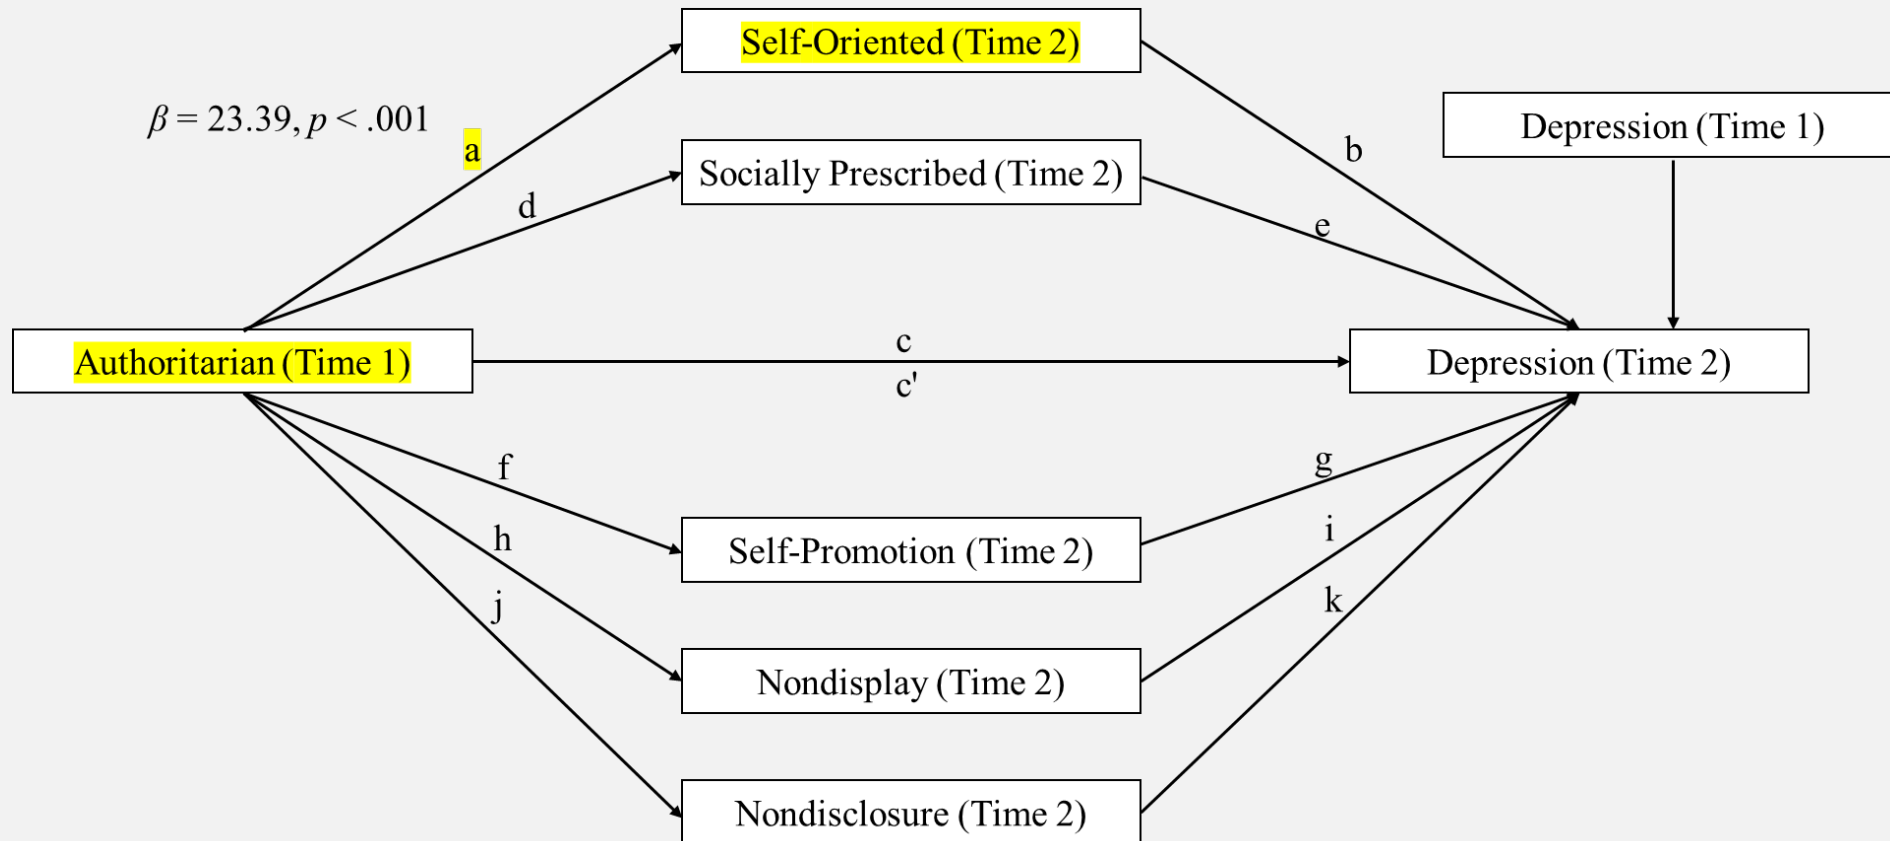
Self-Oriented (Time 2)

$\beta = 23.39, p < .001$

a

Socially Prescribed (Time 2)

d

b

Depression (Time 1)

e

Authoritarian (Time 1)

c

c'

Depression (Time 2)

f

g

Self-Promotion (Time 2)

h

i

j

k

Nondisplay (Time 2)

Nondisclosure (Time 2)